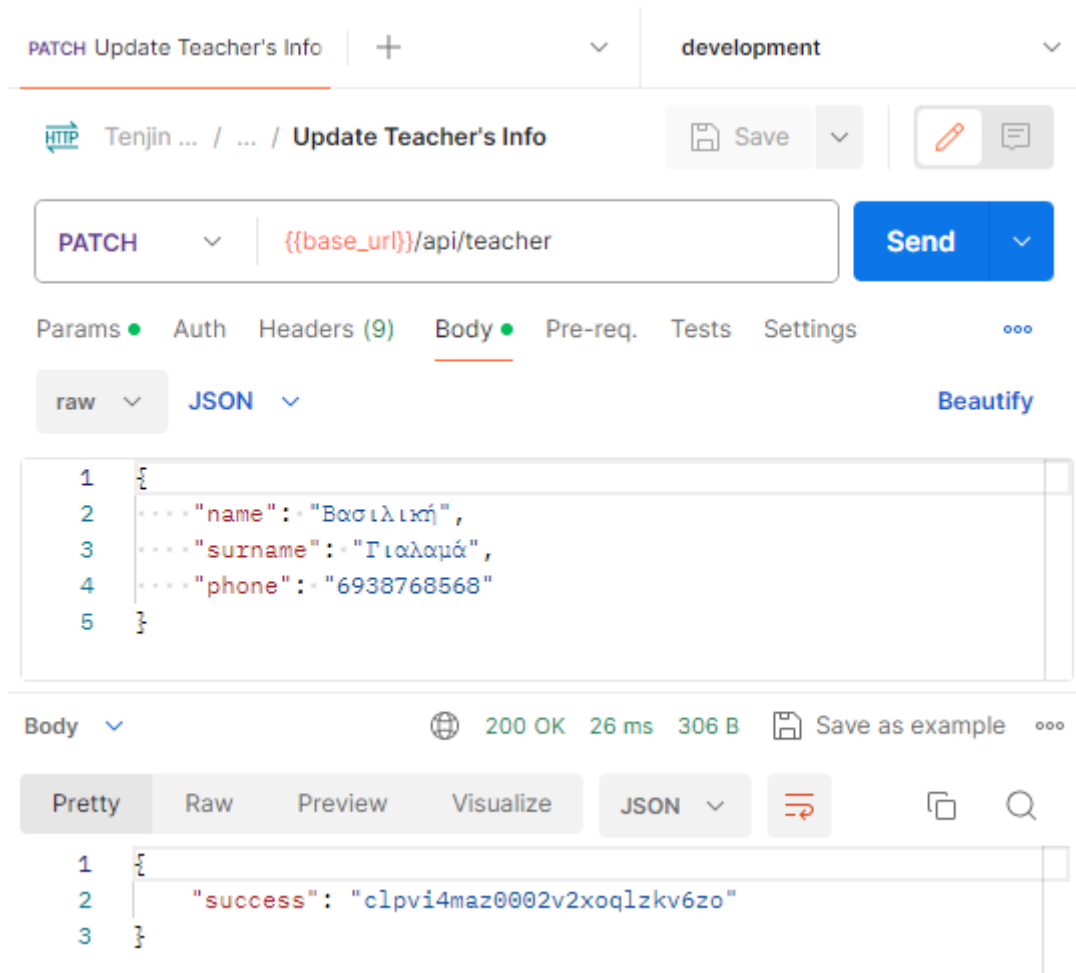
PATCH Update Teacher's Info +

development

HTTP Tenjin ... / ... / Update Teacher's Info

Save

PATCH {{base_url}}/api/teacher

Send

Params Auth Headers (9) Body Pre-req. Tests Settings

raw JSON Beautify

1 {
2 "name": "Βασιλική",
3 "surname": "Γιαλαμά",
4 "phone": "6938768568"
5 }

Body 200 OK 26 ms 306 B Save as example

Pretty Raw Preview Visualize JSON

1 {
2 "success": "clpvi4maz0002v2xoqlzkv6zo"
3 }